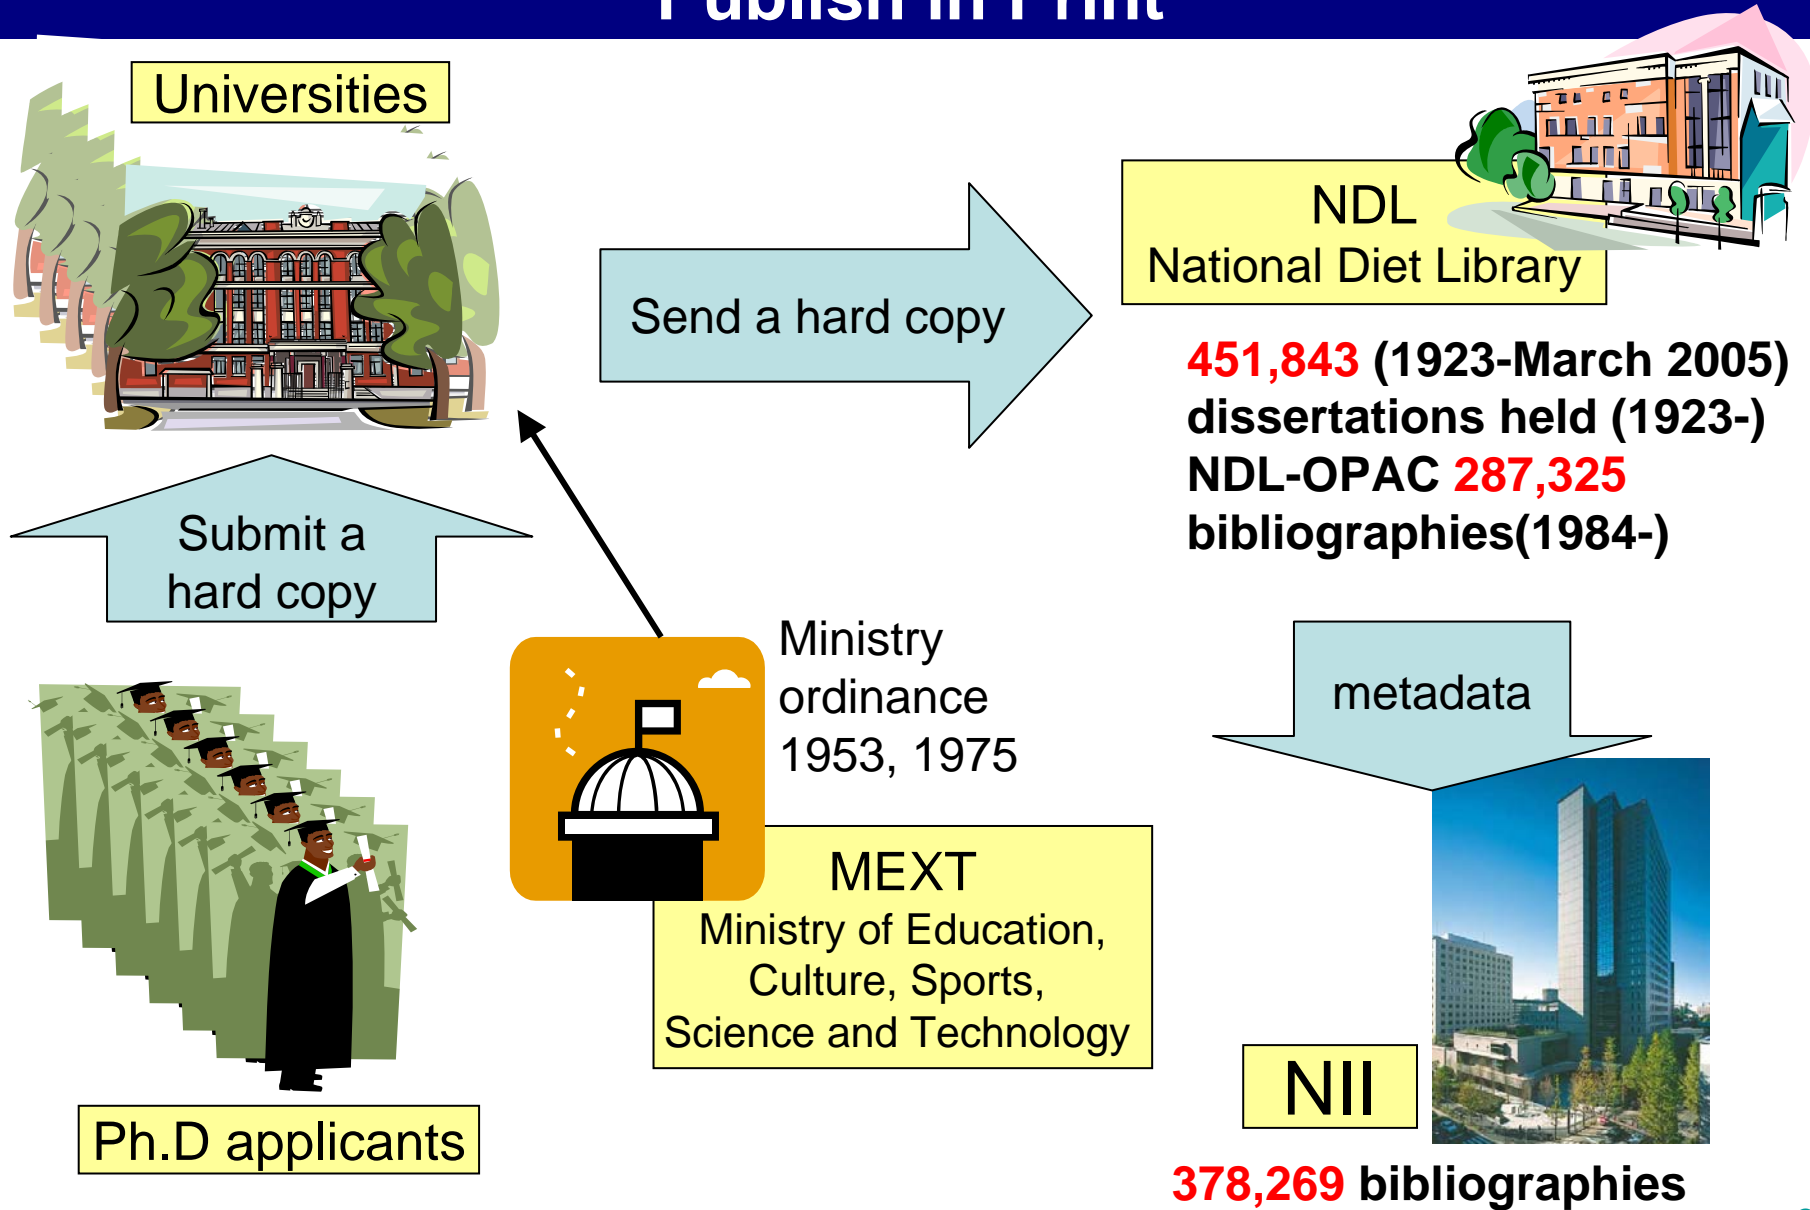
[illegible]

Universities

Send a hard copy

NDL
National Diet Library

451,843 (1923-March 2005) dissertations held (1923-)
NDL-OPAC 287,325 bibliographies(1984-)

Submit a hard copy

Ministry ordinance 1953, 1975

metadata

MEXT
Ministry of Education, Culture, Sports, Science and Technology

Ph.D applicants

NII

378,269 bibliographies